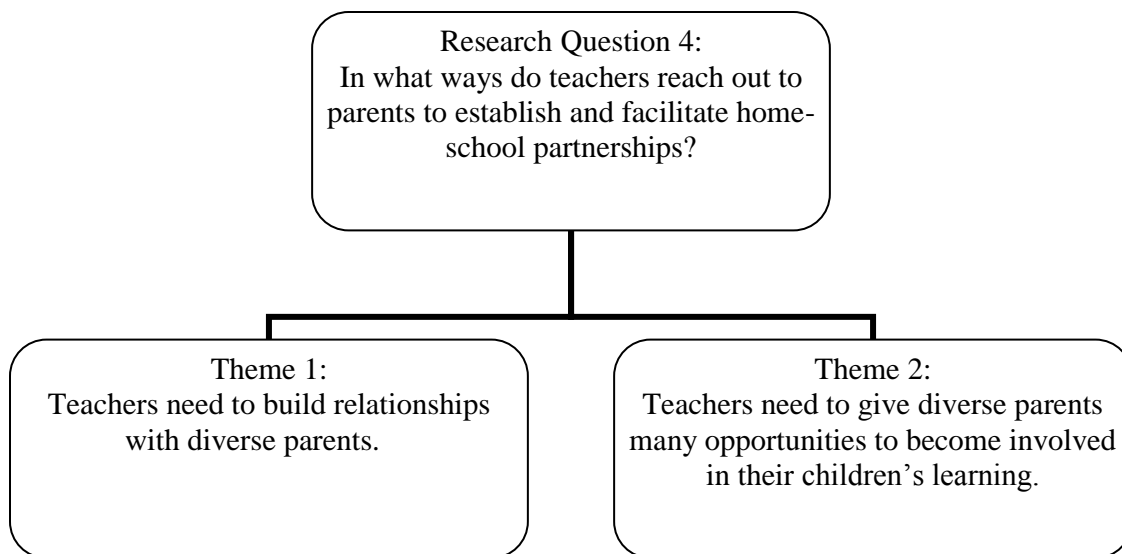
Research Question 4:
In what ways do teachers reach out to parents to establish and facilitate home-school partnerships?

Theme 1:
Teachers need to build relationships with diverse parents.

Theme 2:
Teachers need to give diverse parents many opportunities to become involved in their children's learning.